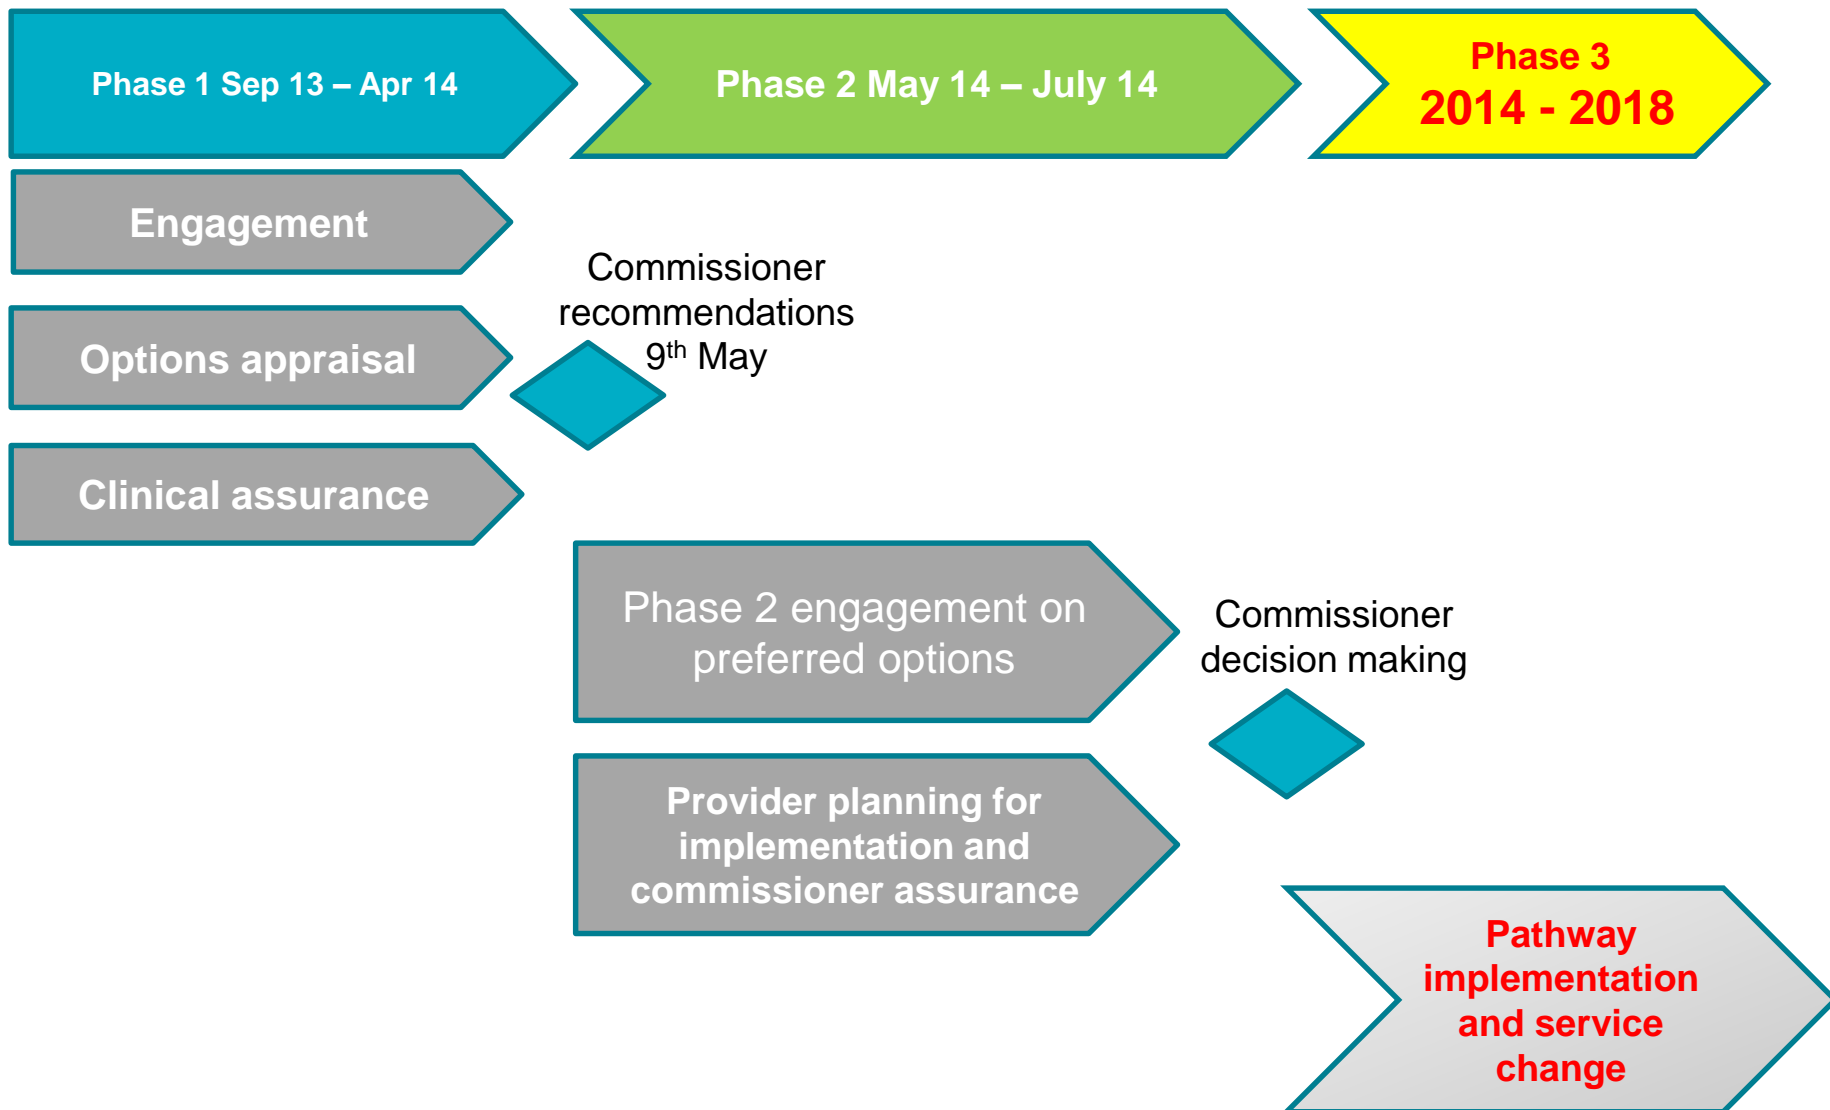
Phase 1 Sep 13 – Apr 14

Phase 2 May 14 – July 14

Phase 3
2014 - 2018

Engagement

Options appraisal

Clinical assurance

Commissioner recommendations 9$^{th}$ May

Phase 2 engagement on preferred options

Commissioner decision making

Provider planning for implementation and commissioner assurance

Pathway implementation and service change